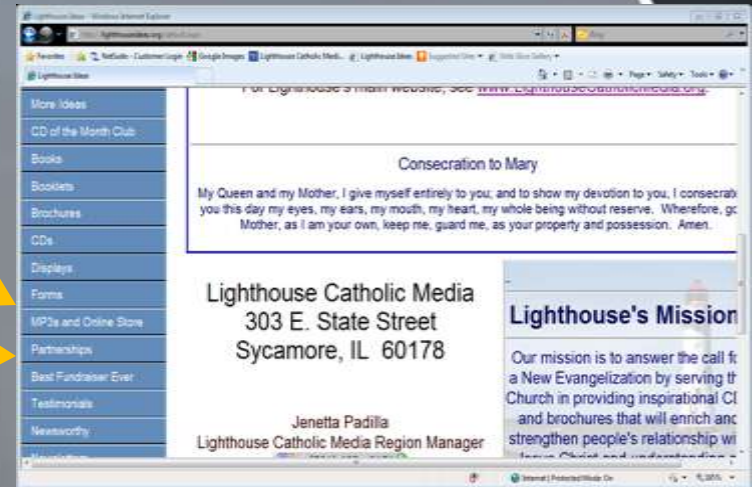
Lighthouse Ideas - Windows Internet Explorer

Favorites | NetSuite - Customer Login | Google Images | Lighthouse Catholic Medi... | Lighthouse Ideas | Suggested Sites | Web Slice Gallery

Lighthouse Ideas

Page ▾ Safety ▾ Tools ▾

More Ideas
CD of the Month Club
Books
Booklets
Brochures
CDs
Displays
Forms
MP3s and Online Store
Partnerships
Best Fundraiser Ever
Testimonials
Newsworthy
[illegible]

For Lighthouse's main website, see www.LighthouseCatholicMedia.org.

Consecration to Mary

My Queen and my Mother, I give myself entirely to you; and to show my devotion to you, I consecrat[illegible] you this day my eyes, my ears, my mouth, my heart, my whole being without reserve. Wherefore, go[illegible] Mother, as I am your own, keep me, guard me, as your property and possession. Amen.

Lighthouse Catholic Media
303 E. State Street
Sycamore, IL 60178

Jenetta Padilla
Lighthouse Catholic Media Region Manager

Lighthouse's Mission

Our mission is to answer the call f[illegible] a New Evangelization by serving th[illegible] Church in providing inspirational C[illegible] and brochures that will enrich an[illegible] strengthen people's relationship wi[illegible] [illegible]

Internet | Protected Mode: On